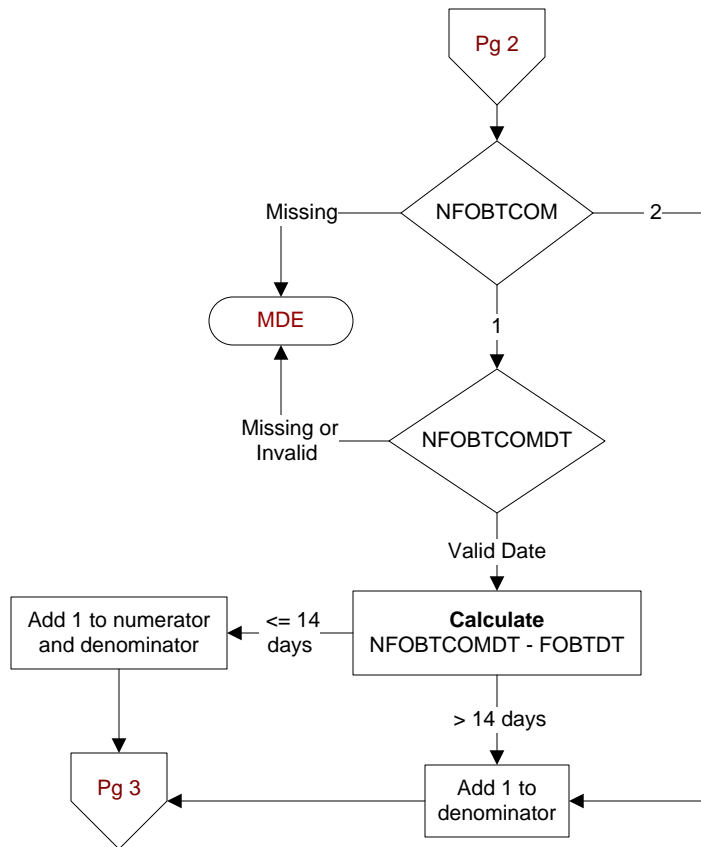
Pg 2

NFOBTCOM

Missing

2

MDE

1

NFOBTCOMDT

Missing or Invalid

Valid Date

**Calculate**
NFOBTCOMDT - FOBTDT

<= 14 days

Add 1 to numerator and denominator

> 14 days

Add 1 to denominator

Pg 3